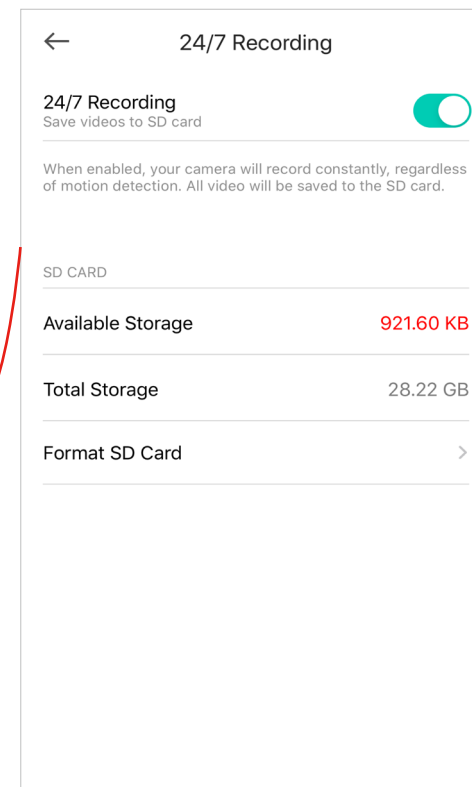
24/7 Recording

24/7 Recording
Save videos to SD card

When enabled, your camera will record constantly, regardless of motion detection. All video will be saved to the SD card.

SD CARD

Available Storage 921.60 KB

Total Storage 28.22 GB

Format SD Card